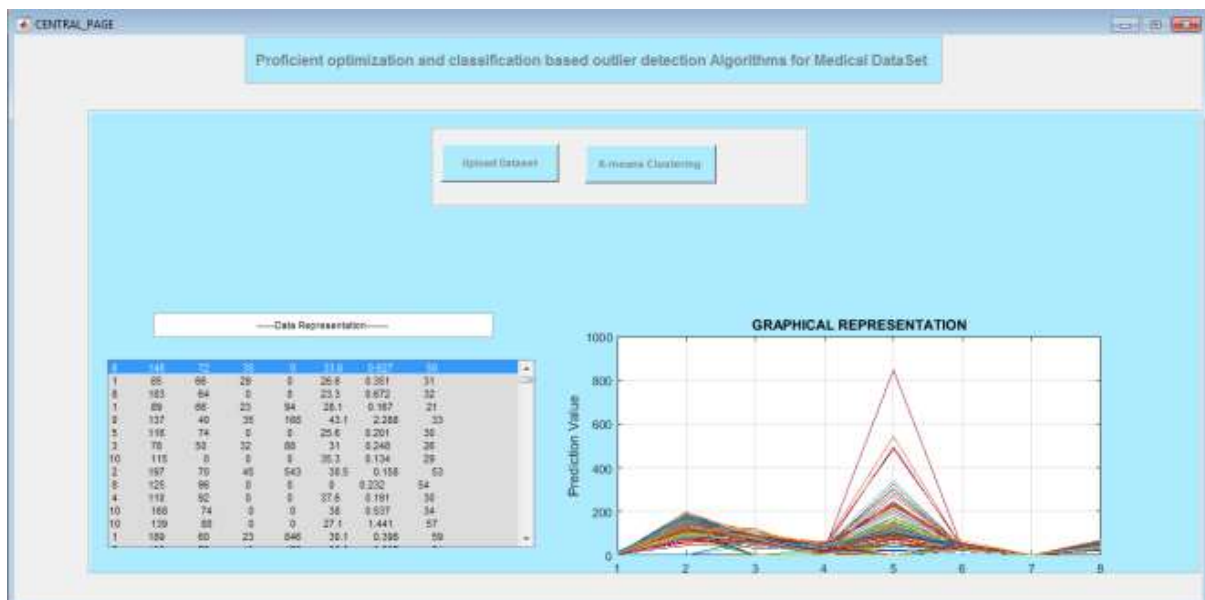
CENTRAL_PAGE

Proficient optimization and classification based outlier detection Algorithms for Medical DataSet

Upload Dataset

K-means Clustering

----Data Representation----

| 6 | 148 | 72 | 35 | 0 | 33.6 | 0.627 | 50 |
|---|---|---|---|---|---|---|---|
| 1 | 85 | 66 | 29 | 0 | 26.6 | 0.351 | 31 |
| 8 | 183 | 64 | 0 | 0 | 23.3 | 0.672 | 32 |
| 1 | 89 | 66 | 23 | 94 | 28.1 | 0.167 | 21 |
| 0 | 137 | 40 | 35 | 168 | 43.1 | 2.288 | 33 |
| 5 | 116 | 74 | 0 | 0 | 25.6 | 0.201 | 30 |
| 3 | 78 | 50 | 32 | 88 | 31 | 0.248 | 26 |
| 10 | 115 | 0 | 0 | 0 | 35.3 | 0.134 | 29 |
| 2 | 197 | 70 | 45 | 543 | 30.5 | 0.158 | 53 |
| 8 | 125 | 96 | 0 | 0 | 0 | 0.232 | 54 |
| 4 | 110 | 92 | 0 | 0 | 37.6 | 0.191 | 30 |
| 10 | 168 | 74 | 0 | 0 | 38 | 0.537 | 34 |
| 10 | 139 | 80 | 0 | 0 | 27.1 | 1.441 | 57 |
| 1 | 189 | 60 | 23 | 846 | 30.1 | 0.398 | 59 |

GRAPHICAL REPRESENTATION

Prediction Value

1000
800
600
400
200
0

1 2 3 4 5 6 7 8